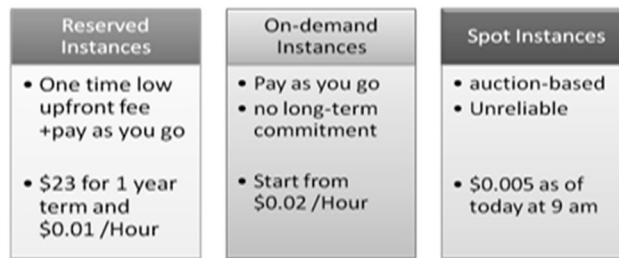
Reserved Instances

• One time low upfront fee +pay as you go

• \$23 for 1 year term and \$0.01 /Hour

On-demand Instances

• Pay as you go
• no long-term commitment

• Start from \$0.02 /Hour

Spot Instances

• auction-based
• Unreliable

• \$0.005 as of today at 9 am